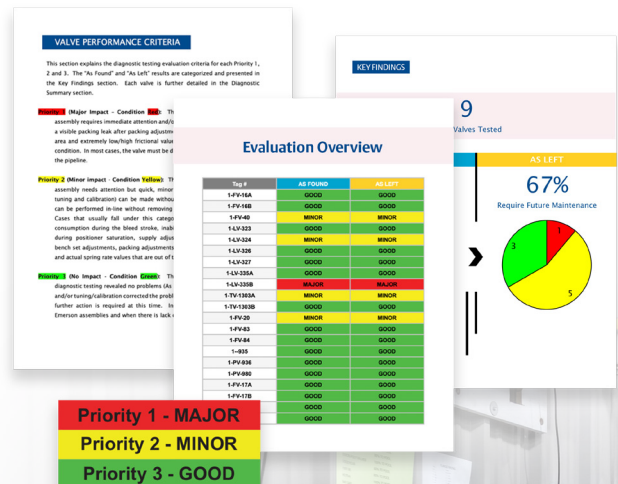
VALVE PERFORMANCE CRITERIA

This section explains the diagnostic testing evaluation criteria for each Priority 1, 2 and 3. The "As Found" and "As Left" results are categorized and presented in the Key Findings section. Each valve is further detailed in the Diagnostic Summary section.

Priority 1 (Major Impact - Condition Red): Th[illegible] assembly requires immediate attention and/o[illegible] a visible packing leak after packing adjustm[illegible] area and extremely low/high frictional valu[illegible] condition. In most cases, the valve must be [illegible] the pipeline.

Priority 2 (Minor impact - Condition Yellow): Th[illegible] assembly needs attention but quick, minor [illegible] tuning and calibration) can be made withou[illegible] can be performed in-line without removing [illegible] Cases that usually fall under this catego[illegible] consumption during the bleed stroke, inab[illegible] during positioner saturation, supply adju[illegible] bench set adjustments, packing adjustments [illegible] and actual spring rate values that are out of t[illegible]

Priority 3 (No Impact - Condition Green): Th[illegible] diagnostic testing revealed no problems (As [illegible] and/or tuning/calibration corrected the probl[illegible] further action is required at this time. In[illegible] Emerson assemblies and when there is lack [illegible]

KEY FINDINGS

9
Valves Tested

AS LEFT

67%
Require Future Maintenance

1
3
5

Evaluation Overview

| Tag # | AS FOUND | AS LEFT |
|---|---|---|
| 1-FV-16A | GOOD | GOOD |
| 1-FV-16B | GOOD | GOOD |
| 1-FV-40 | MINOR | MINOR |
| 1-LV-323 | GOOD | GOOD |
| 1-LV-324 | MINOR | MINOR |
| 1-LV-326 | GOOD | GOOD |
| 1-LV-327 | GOOD | GOOD |
| 1-LV-335A | GOOD | GOOD |
| 1-LV-335B | MAJOR | MAJOR |
| 1-TV-1303A | MINOR | MINOR |
| 1-TV-1303B | GOOD | GOOD |
| 1-FV-20 | MINOR | MINOR |
| 1-FV-83 | GOOD | GOOD |
| 1-FV-84 | GOOD | GOOD |
| 1-935 | GOOD | GOOD |
| 1-PV-936 | GOOD | GOOD |
| 1-PV-880 | GOOD | GOOD |
| 1-FV-17A | GOOD | GOOD |
| 1-FV-17B | GOOD | GOOD |
| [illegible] | GOOD | GOOD |
| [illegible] | GOOD | GOOD |

Priority 1 - MAJOR
Priority 2 - MINOR
Priority 3 - GOOD